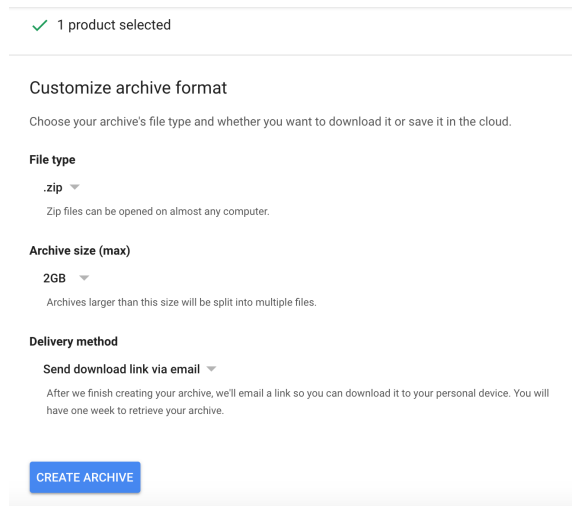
✓ 1 product selected

Customize archive format

Choose your archive's file type and whether you want to download it or save it in the cloud.

File type

.zip

Zip files can be opened on almost any computer.

Archive size (max)

2GB

Archives larger than this size will be split into multiple files.

Delivery method

Send download link via email

After we finish creating your archive, we'll email a link so you can download it to your personal device. You will have one week to retrieve your archive.

CREATE ARCHIVE